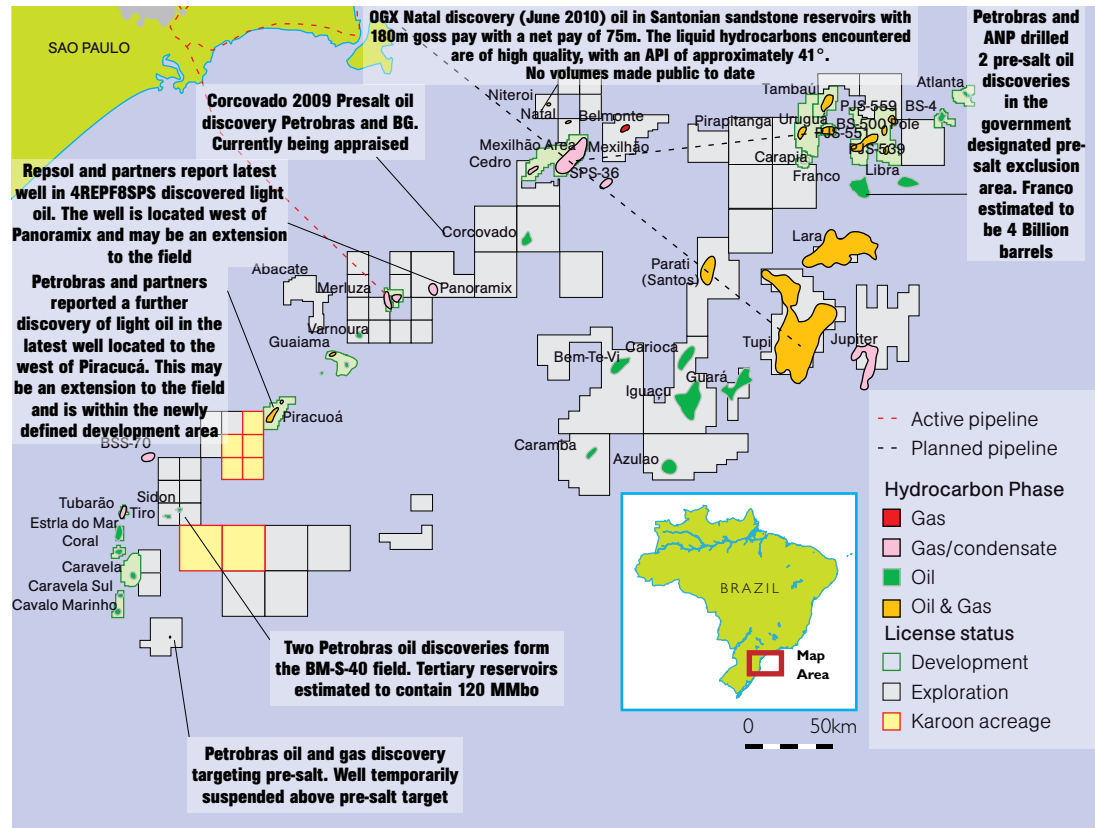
SAO PAULO

OGX Natal discovery (June 2010) oil in Santonian sandstone reservoirs with 180m goss pay with a net pay of 75m. The liquid hydrocarbons encountered are of high quality, with an API of approximately 41°. No volumes made public to date

Petrobras and ANP drilled 2 pre-salt oil discoveries in the government designated pre-salt exclusion area. Franco estimated to be 4 Billion barrels

Corcovado 2009 Presalt oil discovery Petrobras and BG. Currently being appraised

Repsol and partners report latest well in 4REPF8SPS discovered light oil. The well is located west of Panoramix and may be an extension to the field

Petrobras and partners reported a further discovery of light oil in the latest well located to the west of Piracucá. This may be an extension to the field and is within the newly defined development area

Two Petrobras oil discoveries form the BM-S-40 field. Tertiary reservoirs estimated to contain 120 MMbo

Petrobras oil and gas discovery targeting pre-salt. Well temporarily suspended above pre-salt target

Niteroi
Natal
Belmonte
Mexilhão Area
Mexilhão
Cedro
SPS-36
Tambau
Atlanta
Pirapitanga
Urugua
PJS-559
BS-4
BS-500 Pole
PJS-55
PJS-539
Carapia
Franco
Libra
Corcovado
Lara
Parati (Santos)
Abacate
Merluza
Panoramix
Varnoura
Guaiama
Bem-Te-Vi
Carioca
Tupi
Jupiter
Iguaçu
Guará
Piracuoá
BSS-70
Caramba
Azulao
Tubarão
Estrla do Mar
Coral
Sidon
Tiro
Caravela
Caravela Sul
Cavalo Marinho

BRAZIL
Map Area
0 50km

Active pipeline
Planned pipeline
Hydrocarbon Phase
Gas
Gas/condensate
Oil
Oil & Gas
License status
Development
Exploration
Karoon acreage